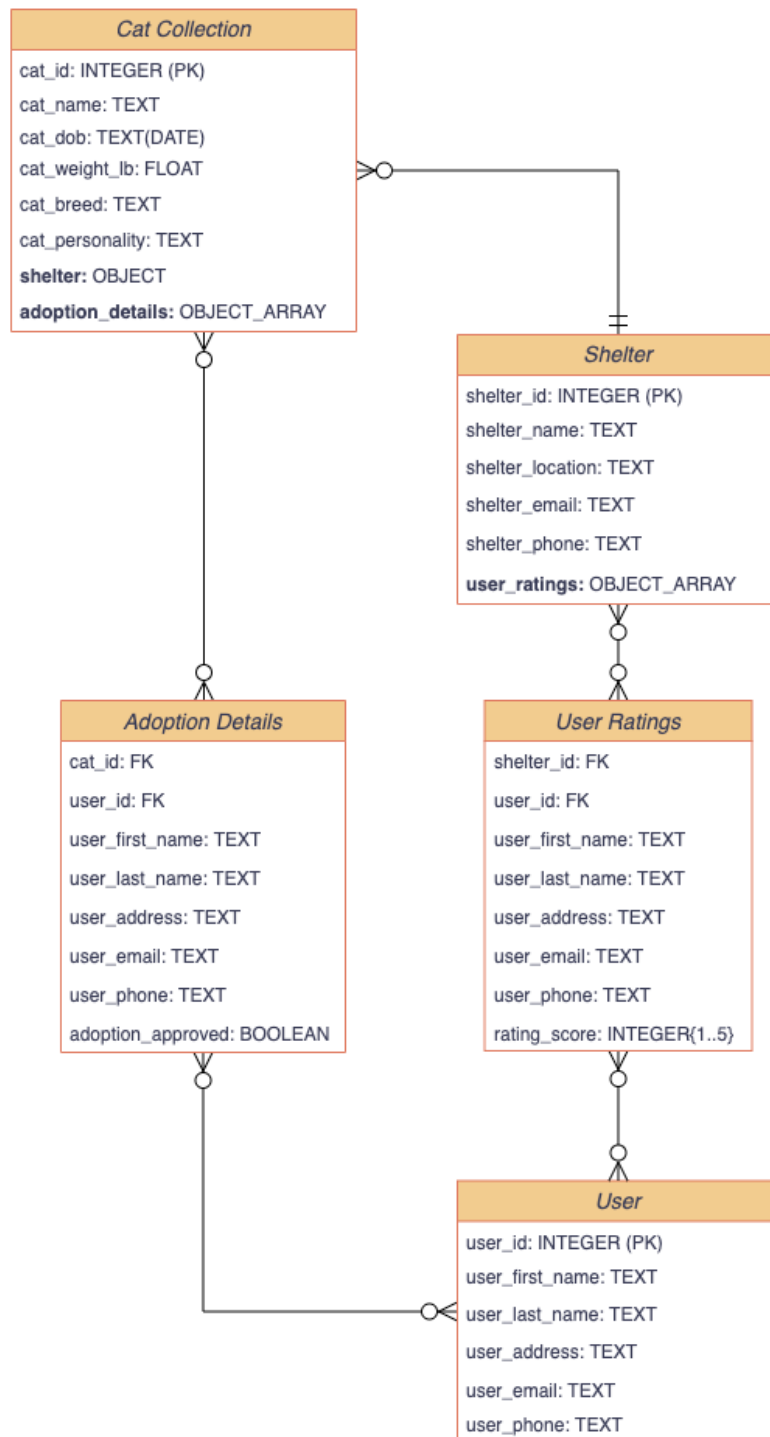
Cat Collection
cat_id: INTEGER (PK)
cat_name: TEXT
cat_dob: TEXT(DATE)
cat_weight_lb: FLOAT
cat_breed: TEXT
cat_personality: TEXT
**shelter:** OBJECT
**adoption_details:** OBJECT_ARRAY

Shelter
shelter_id: INTEGER (PK)
shelter_name: TEXT
shelter_location: TEXT
shelter_email: TEXT
shelter_phone: TEXT
**user_ratings:** OBJECT_ARRAY

Adoption Details
cat_id: FK
user_id: FK
user_first_name: TEXT
user_last_name: TEXT
user_address: TEXT
user_email: TEXT
user_phone: TEXT
adoption_approved: BOOLEAN

User Ratings
shelter_id: FK
user_id: FK
user_first_name: TEXT
user_last_name: TEXT
user_address: TEXT
user_email: TEXT
user_phone: TEXT
rating_score: INTEGER{1..5}

User
user_id: INTEGER (PK)
user_first_name: TEXT
user_last_name: TEXT
user_address: TEXT
user_email: TEXT
user_phone: TEXT